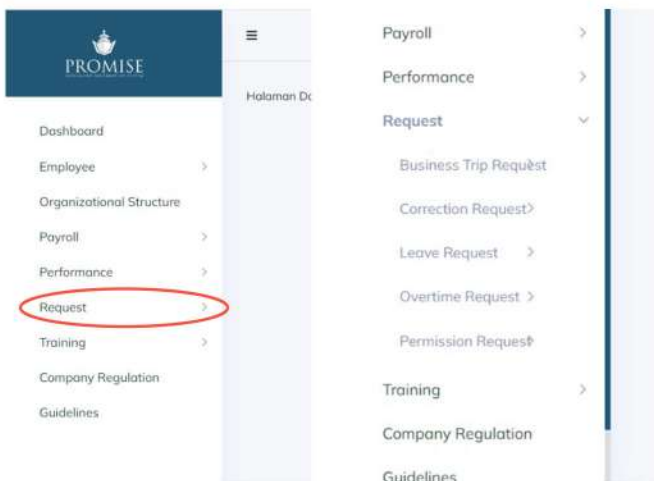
PROMISE

Dashboard

Employee

Organizational Structure

Payroll

Performance

Request

Training

Company Regulation

Guidelines

≡

Halaman Da

Payroll

Performance

Request

Business Trip Request

Correction Request

Leave Request

Overtime Request

Permission Request

Training

Company Regulation

Guidelines